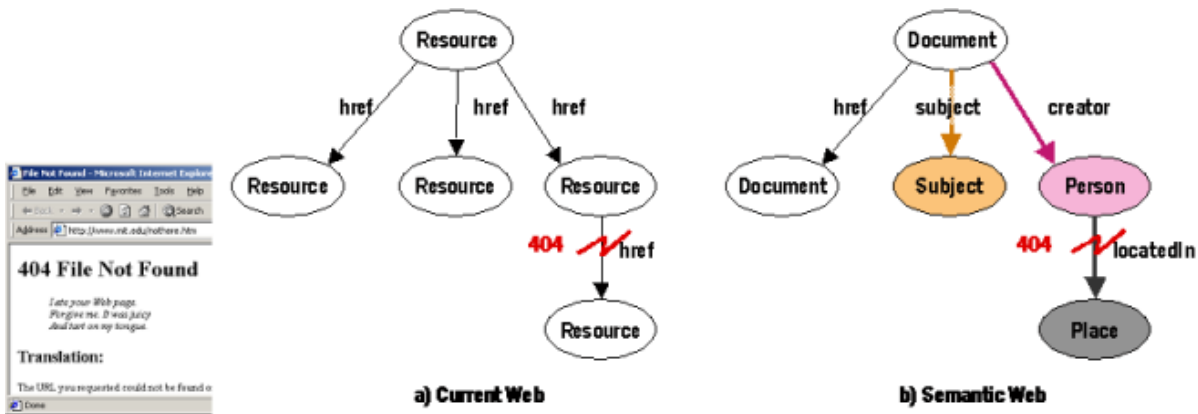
File Not Found - Microsoft Internet Explore

File Edit View Favorites Tools Help

Back Search

Address http://www.mit.edu/nothere.htm

404 File Not Found

I ate your Web page.
Forgive me. It was juicy
And tart on my tongue.

Translation:

The URL you requested could not be found o

Done

Resource

href href href

Resource Resource Resource

404 href

Resource

a) Current Web

Document

href subject creator

Document Subject Person

404 locatedIn

Place

b) Semantic Web